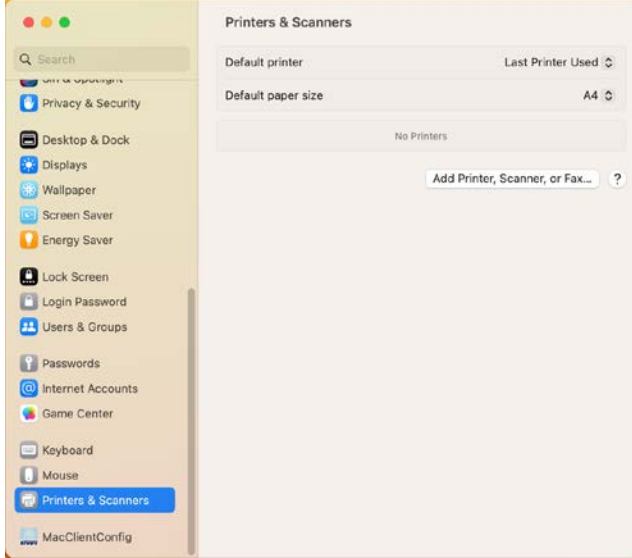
Search
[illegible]
Privacy & Security
Desktop & Dock
Displays
Wallpaper
Screen Saver
Energy Saver
Lock Screen
Login Password
Users & Groups
Passwords
Internet Accounts
Game Center
Keyboard
Mouse
Printers & Scanners
MacClientConfig

Printers & Scanners

Default printer Last Printer Used

Default paper size A4

No Printers

Add Printer, Scanner, or Fax...

?